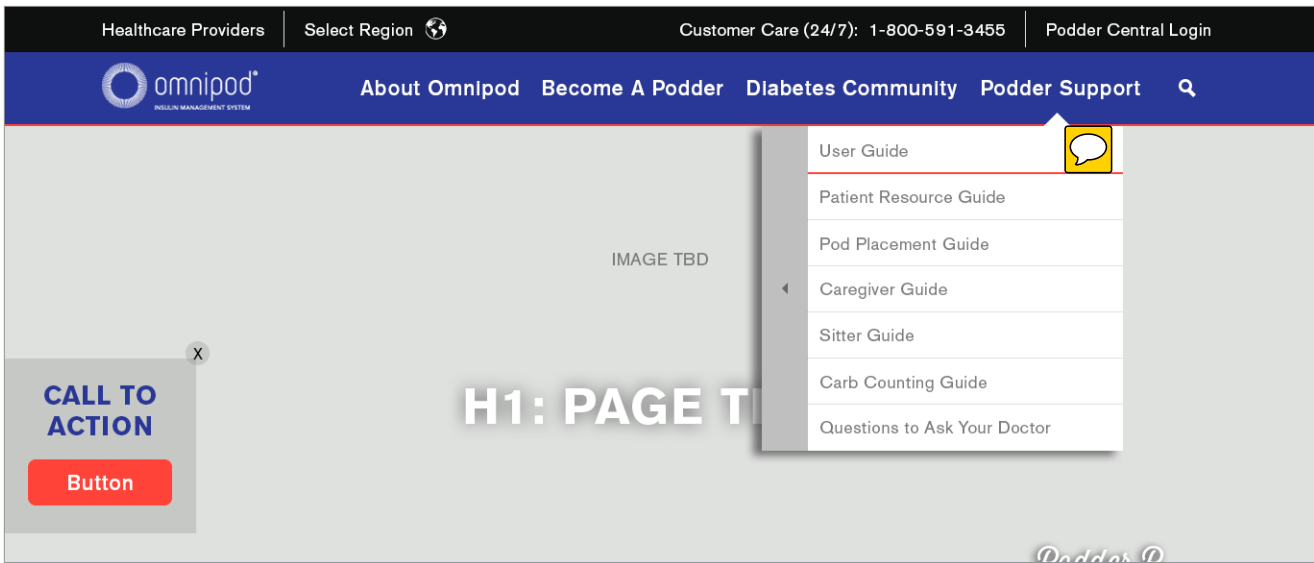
Healthcare Providers | Select Region

Customer Care (24/7): 1-800-591-3455 | Podder Central Login

omnipod® INSULIN MANAGEMENT SYSTEM

About Omnipod Become A Podder Diabetes Community Podder Support

User Guide
Patient Resource Guide
Pod Placement Guide
Caregiver Guide
Sitter Guide
Carb Counting Guide
Questions to Ask Your Doctor

IMAGE TBD

X

CALL TO ACTION

Button

H1: PAGE T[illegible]

Podder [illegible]